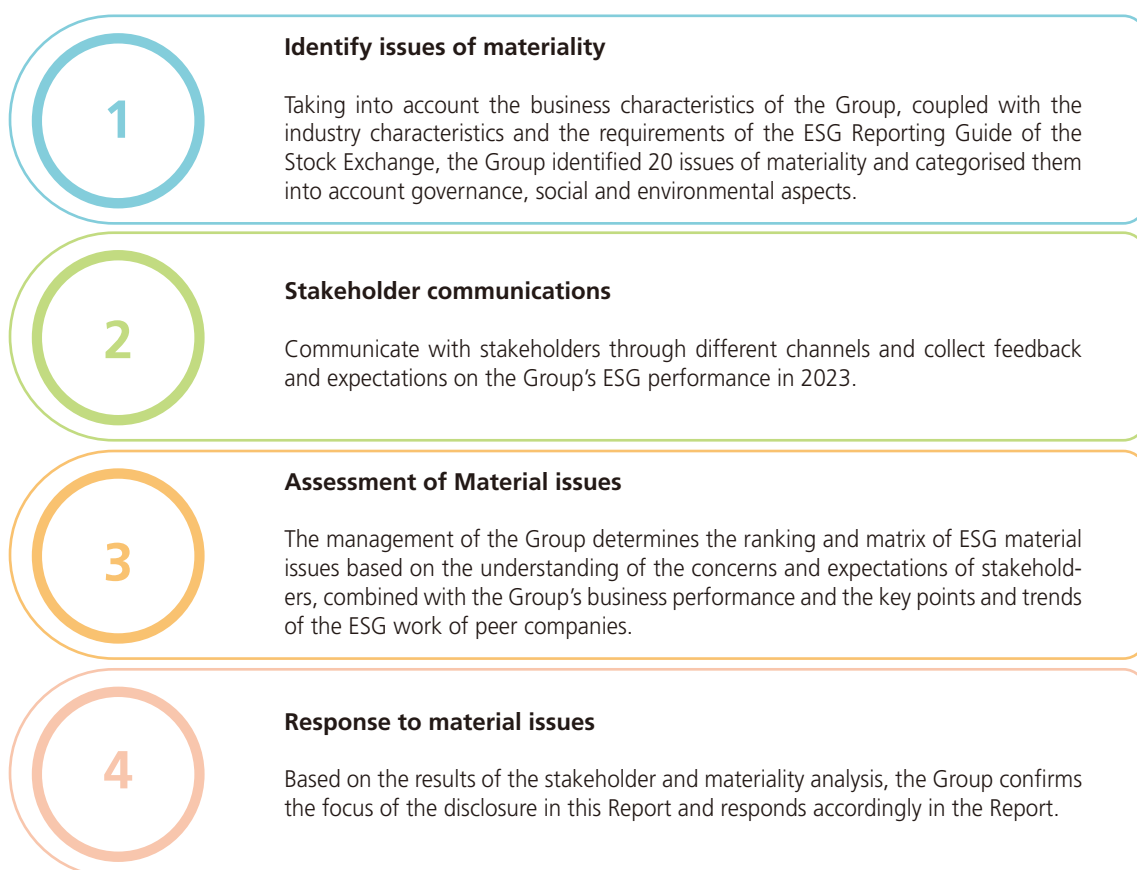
1

Identify issues of materiality

Taking into account the business characteristics of the Group, coupled with the industry characteristics and the requirements of the ESG Reporting Guide of the Stock Exchange, the Group identified 20 issues of materiality and categorised them into account governance, social and environmental aspects.

2

Stakeholder communications

Communicate with stakeholders through different channels and collect feedback and expectations on the Group's ESG performance in 2023.

3

Assessment of Material issues

The management of the Group determines the ranking and matrix of ESG material issues based on the understanding of the concerns and expectations of stakeholders, combined with the Group's business performance and the key points and trends of the ESG work of peer companies.

4

Response to material issues

Based on the results of the stakeholder and materiality analysis, the Group confirms the focus of the disclosure in this Report and responds accordingly in the Report.